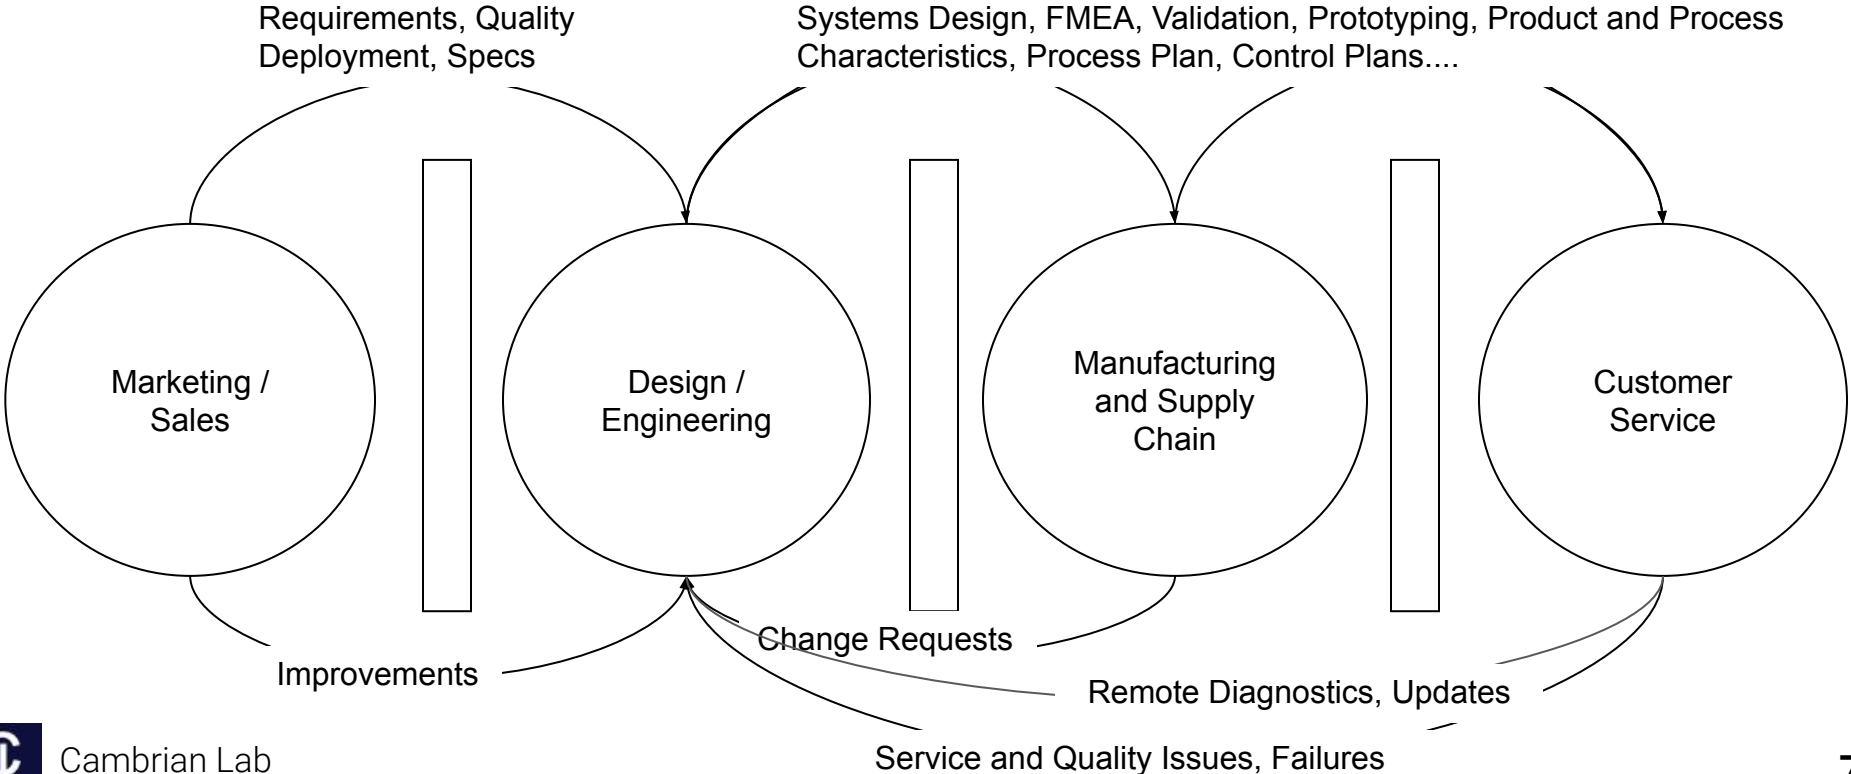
Requirements, Quality Deployment, Specs

Systems Design, FMEA, Validation, Prototyping, Product and Process Characteristics, Process Plan, Control Plans....

Marketing / Sales

Design / Engineering

Manufacturing and Supply Chain

Customer Service

Change Requests

Improvements

Remote Diagnostics, Updates

Service and Quality Issues, Failures

Cambrian Lab

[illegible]